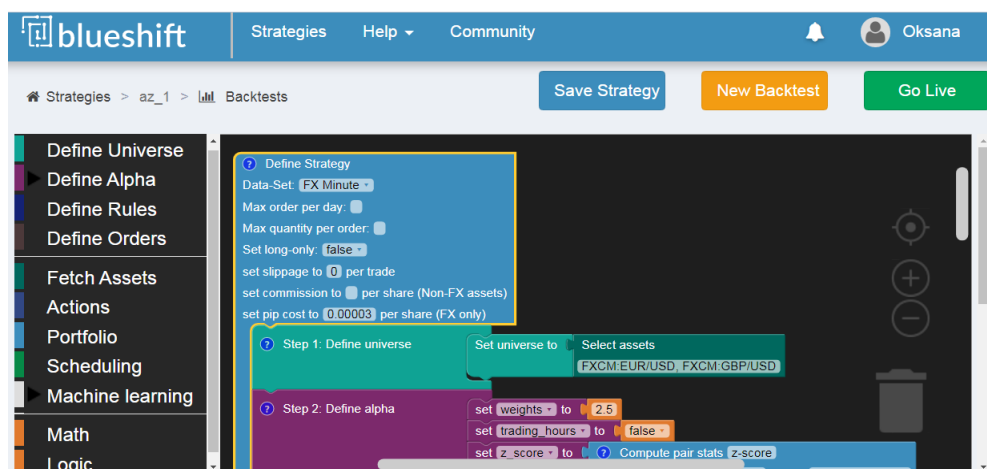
blueshift Strategies Help Community Oksana

Strategies > az_1 > Backtests

Save Strategy New Backtest Go Live

Define Universe
Define Alpha
Define Rules
Define Orders
Fetch Assets
Actions
Portfolio
Scheduling
Machine learning
Math
Logic

Define Strategy
Data-Set: FX Minute
Max order per day:
Max quantity per order:
Set long-only: false
set slippage to 0 per trade
set commission to per share (Non-FX assets)
set pip cost to 0.00003 per share (FX only)

Step 1: Define universe
Set universe to Select assets
FXCM:EUR/USD, FXCM:GBP/USD

Step 2: Define alpha
set weights to 2.5
set trading_hours to false
set z_score to Compute pair stats z-score